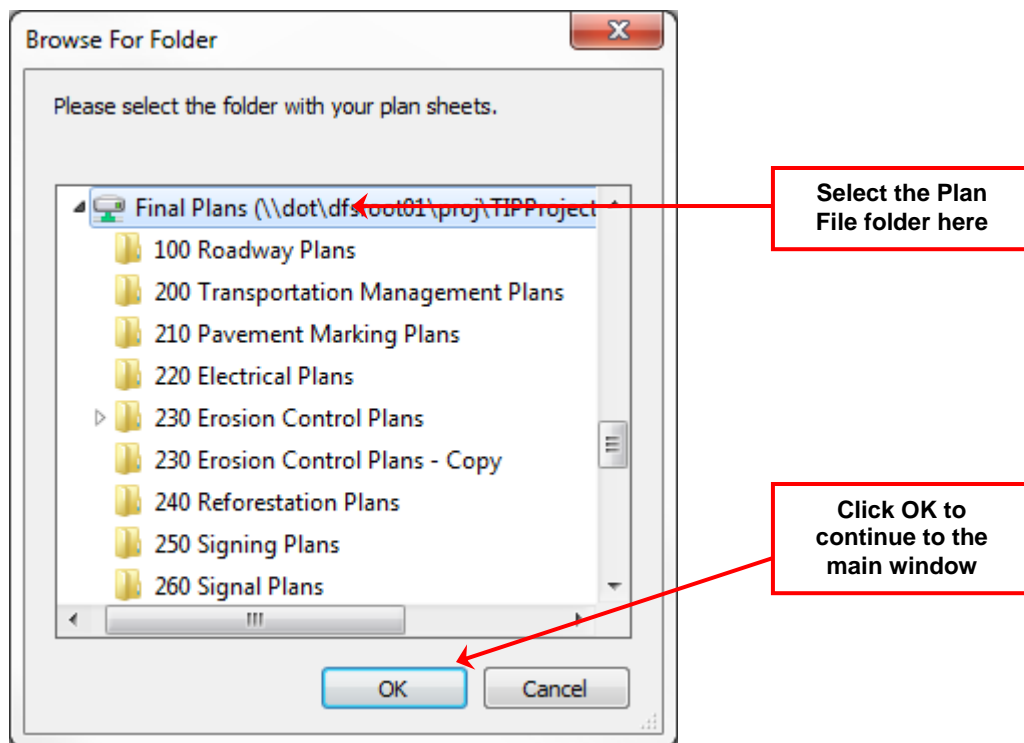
Browse For Folder

Please select the folder with your plan sheets.

Final Plans (\\dot\dfsroot01\proj\TIPProject

100 Roadway Plans

200 Transportation Management Plans

210 Pavement Marking Plans

220 Electrical Plans

230 Erosion Control Plans

230 Erosion Control Plans - Copy

240 Reforestation Plans

250 Signing Plans

260 Signal Plans

OK

Cancel

Select the Plan File folder here

Click OK to continue to the main window